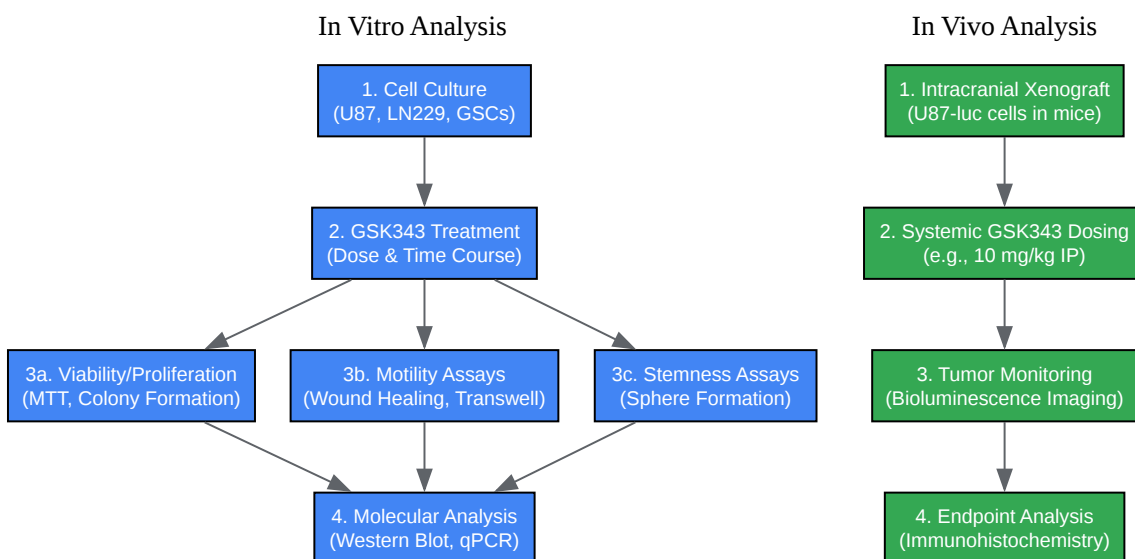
In Vitro Analysis

1. Cell Culture
(U87, LN229, GSCs)

2. GSK343 Treatment
(Dose & Time Course)

3a. Viability/Proliferation
(MTT, Colony Formation)

3b. Motility Assays
(Wound Healing, Transwell)

3c. Stemness Assays
(Sphere Formation)

4. Molecular Analysis
(Western Blot, qPCR)

In Vivo Analysis

1. Intracranial Xenograft
(U87-luc cells in mice)

2. Systemic GSK343 Dosing
(e.g., 10 mg/kg IP)

3. Tumor Monitoring
(Bioluminescence Imaging)

4. Endpoint Analysis
(Immunohistochemistry)